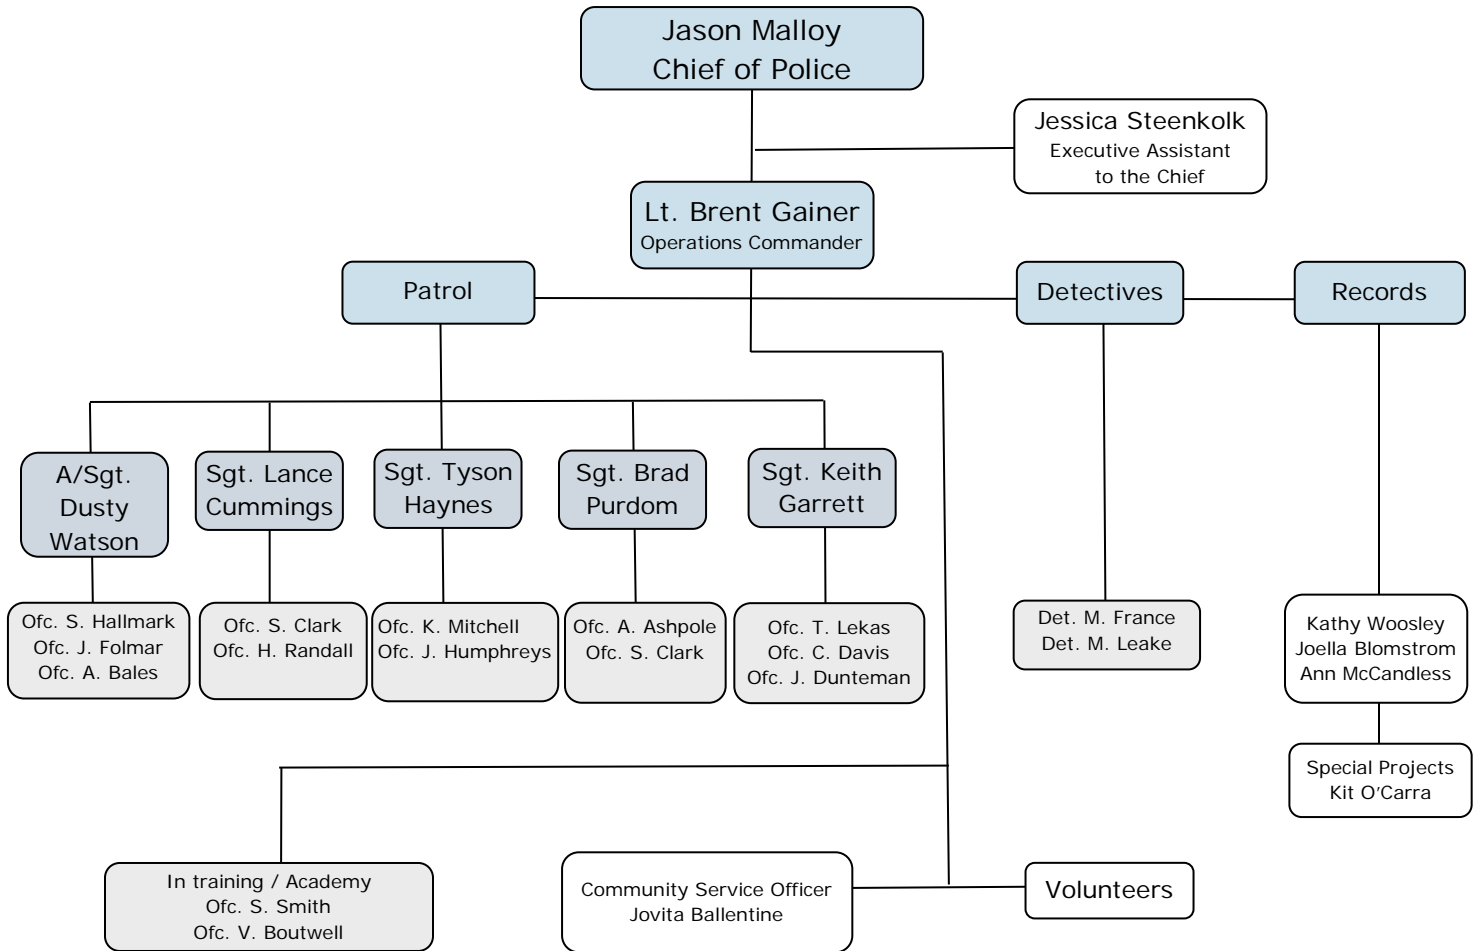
Jason Malloy
Chief of Police

Jessica Steenkolk
Executive Assistant
to the Chief

Lt. Brent Gainer
Operations Commander

Patrol

Detectives

Records

A/Sgt. Dusty Watson

Sgt. Lance Cummings

Sgt. Tyson Haynes

Sgt. Brad Purdom

Sgt. Keith Garrett

Ofc. S. Hallmark
Ofc. J. Folmar
Ofc. A. Bales

Ofc. S. Clark
Ofc. H. Randall

Ofc. K. Mitchell
Ofc. J. Humphreys

Ofc. A. Ashpole
Ofc. S. Clark

Ofc. T. Lekas
Ofc. C. Davis
Ofc. J. Dunteman

Det. M. France
Det. M. Leake

Kathy Woosley
Joella Blomstrom
Ann McCandless

Special Projects
Kit O'Carra

In training / Academy
Ofc. S. Smith
Ofc. V. Boutwell

Community Service Officer
Jovita Ballentine

Volunteers